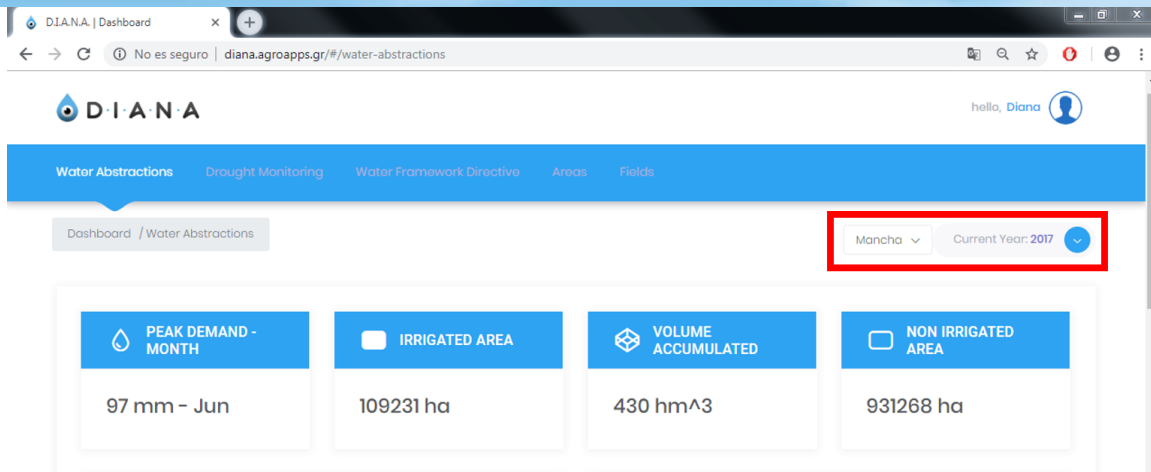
D.I.A.N.A. | Dashboard

No es seguro | diana.agroapps.gr/#/water-abstractions

D·I·A·N·A

hello, Diana

Water Abstractions Drought Monitoring Water Framework Directive Areas Fields

Dashboard / Water Abstractions

Mancha

Current Year: 2017

PEAK DEMAND - MONTH

97 mm - Jun

IRRIGATED AREA

109231 ha

VOLUME ACCUMULATED

430 hm^3

NON IRRIGATED AREA

931268 ha